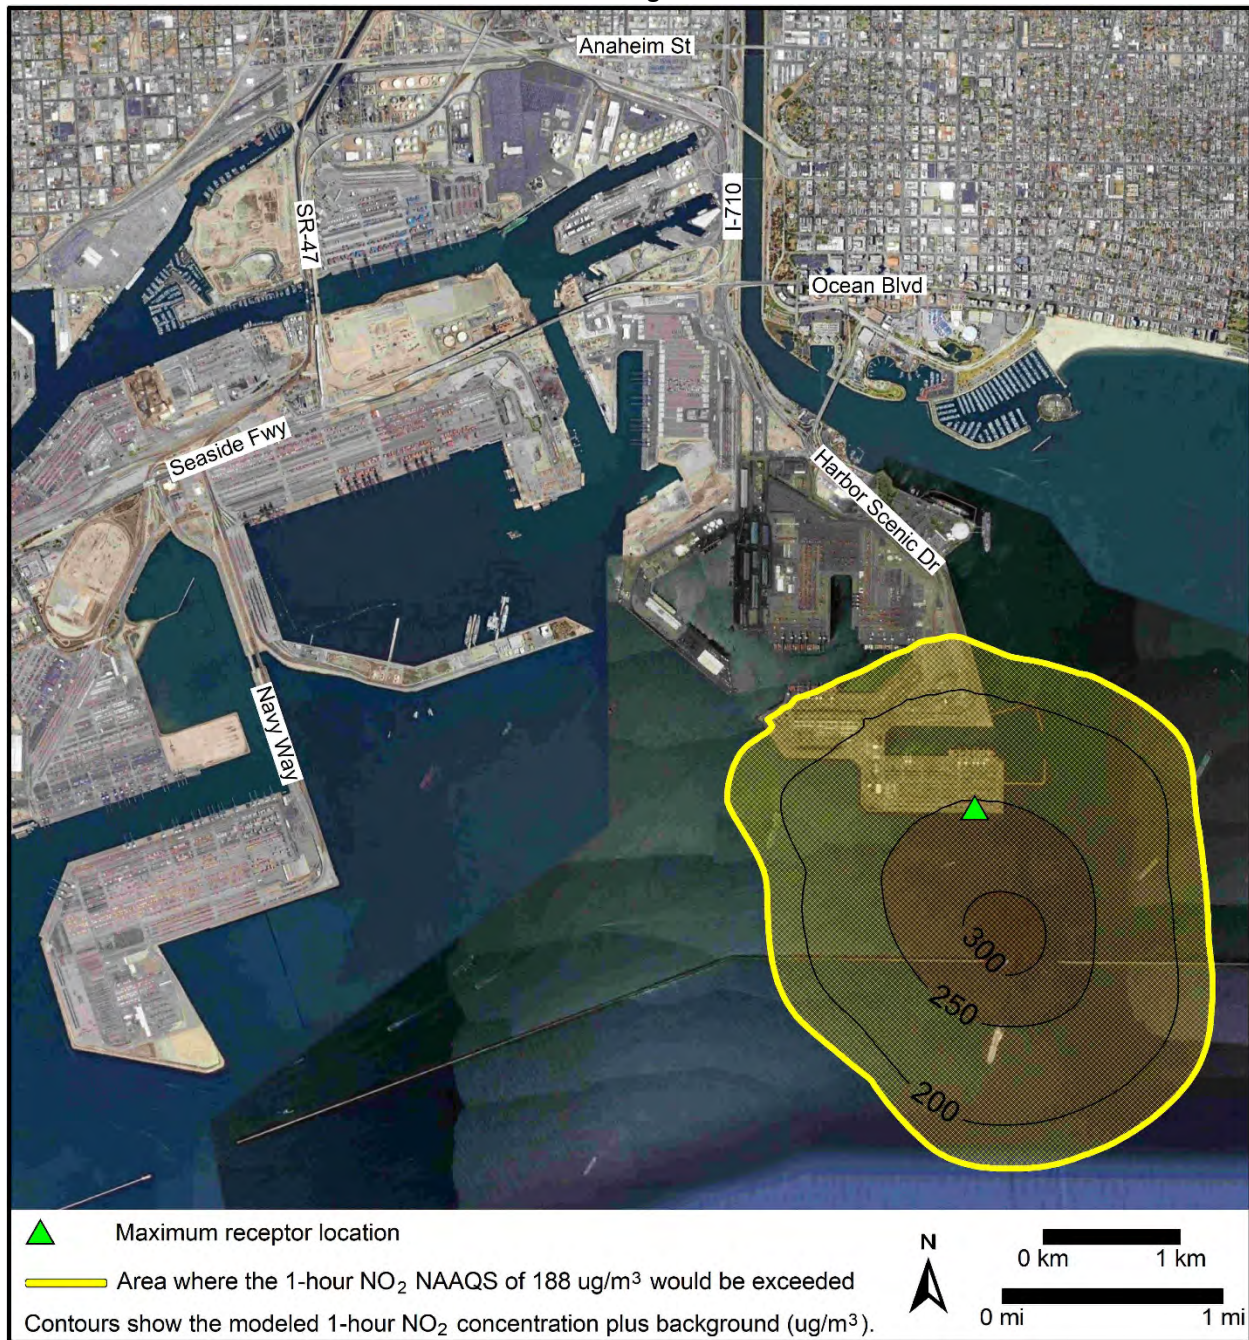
Anaheim St

SR-47

I-710

Ocean Blvd

Seaside Fwy

Harbor Scenic Dr

Navy Way

300

250

200

Maximum receptor location

Area where the 1-hour $NO_2$ NAAQS of 188 ug/m$^3$ would be exceeded

Contours show the modeled 1-hour $NO_2$ concentration plus background (ug/m$^3$).

N

0 km 1 km

0 mi 1 mi